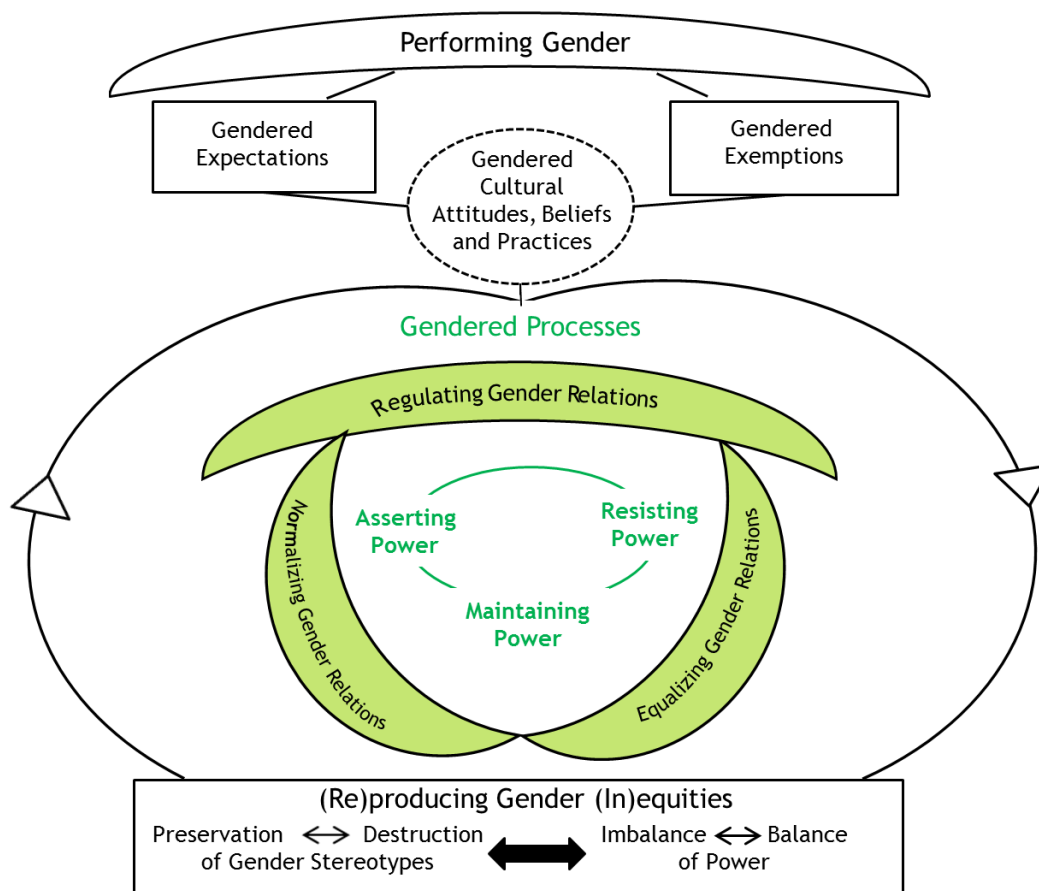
Performing Gender

Gendered Expectations

Gendered Cultural Attitudes, Beliefs and Practices

Gendered Exemptions

Gendered Processes

Regulating Gender Relations

Normalizing Gender Relations

Asserting Power

Resisting Power

Maintaining Power

Equalizing Gender Relations

(Re)producing Gender (In)equities

Preservation $\leftrightarrow$ Destruction of Gender Stereotypes $\Leftrightarrow$ Imbalance $\leftrightarrow$ Balance of Power